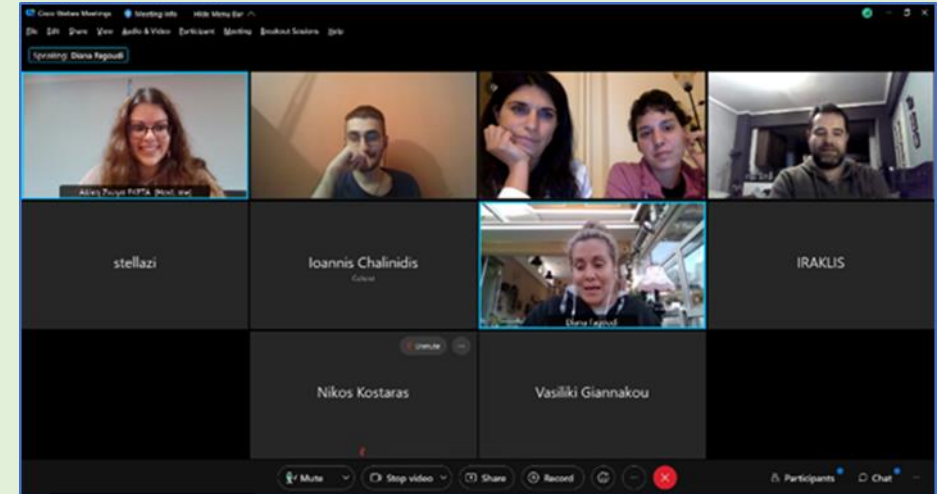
Cisco Webex Meetings Meeting info Hide Menu Bar

File Edit Share View Audio & Video Participant Meeting Breakout Sessions Help

Speaking: Diana Fagoudi

Αλίκη Ζωγια ΠΥΡΓΑ (Host, me)

stellazi

Ioannis Chalinidis

Guest

IRAKLIS

Diana Fagoudi

Unmute

Nikos Kostaras

Vasiliki Giannakou

Mute

Stop video

Share

Record

Participants

Chat